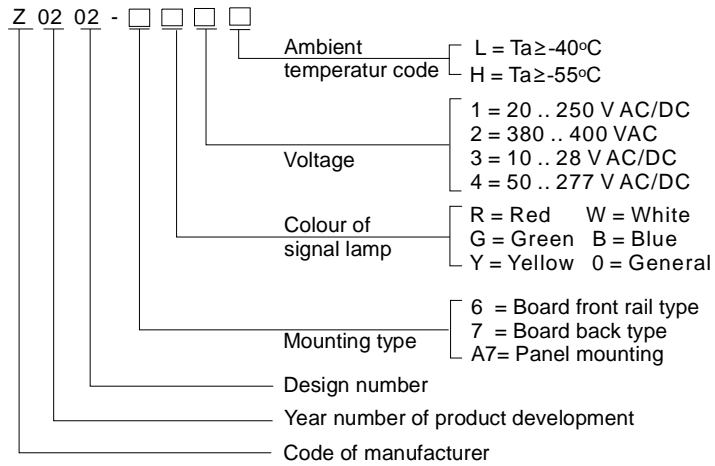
Z 02 02 - □ □ □ □

Ambient temperatur code
L = Ta≥-40°C
H = Ta≥-55°C

Voltage
1 = 20 .. 250 V AC/DC
2 = 380 .. 400 VAC
3 = 10 .. 28 V AC/DC
4 = 50 .. 277 V AC/DC

Colour of signal lamp
R = Red W = White
G = Green B = Blue
Y = Yellow 0 = General

Mounting type
6 = Board front rail type
7 = Board back type
A7= Panel mounting

Design number

Year number of product development

Code of manufacturer